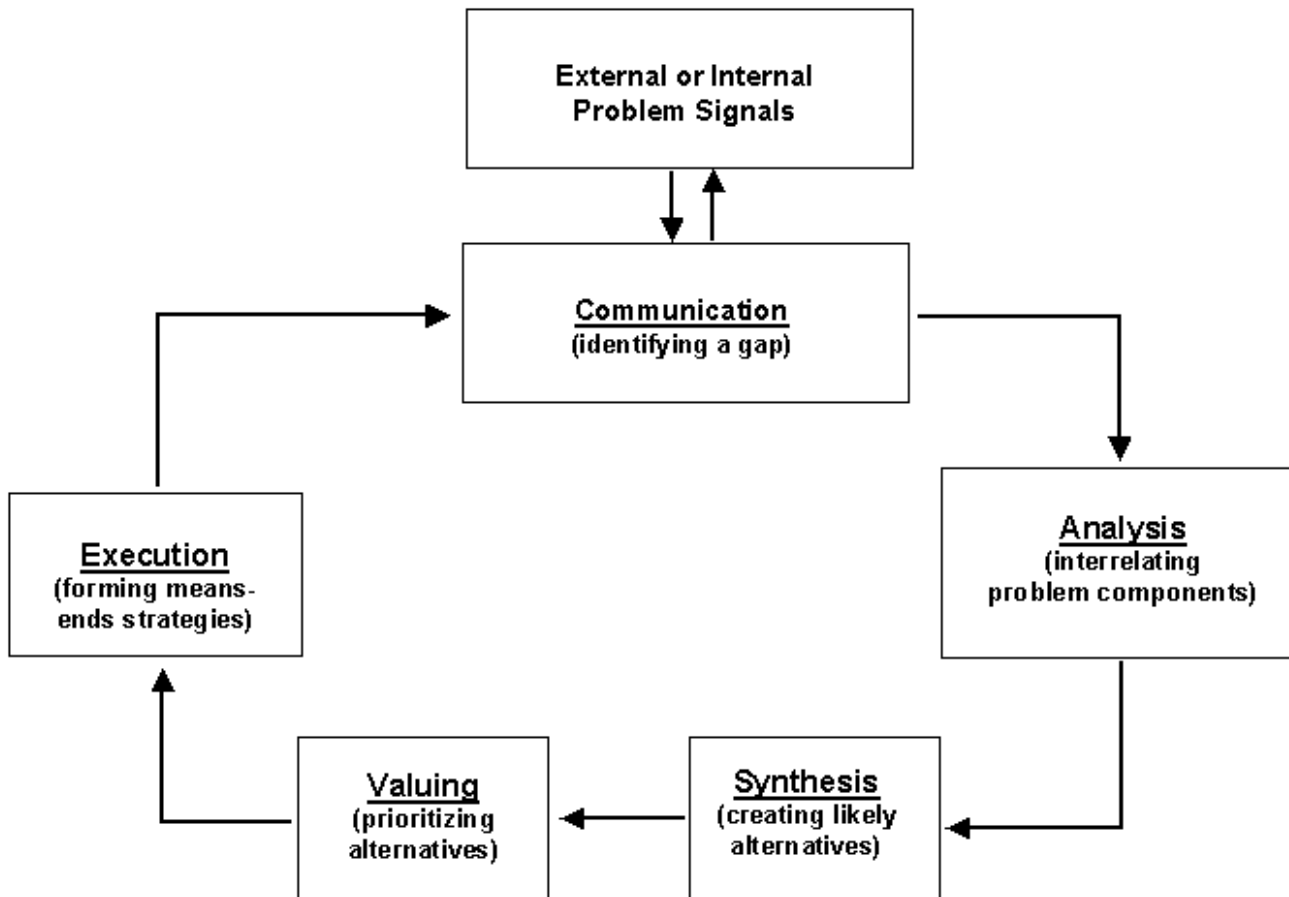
External or Internal Problem Signals

Communication
(identifying a gap)

Analysis
(interrelating problem components)

Synthesis
(creating likely alternatives)

Valuing
(prioritizing alternatives)

Execution
(forming means-ends strategies)